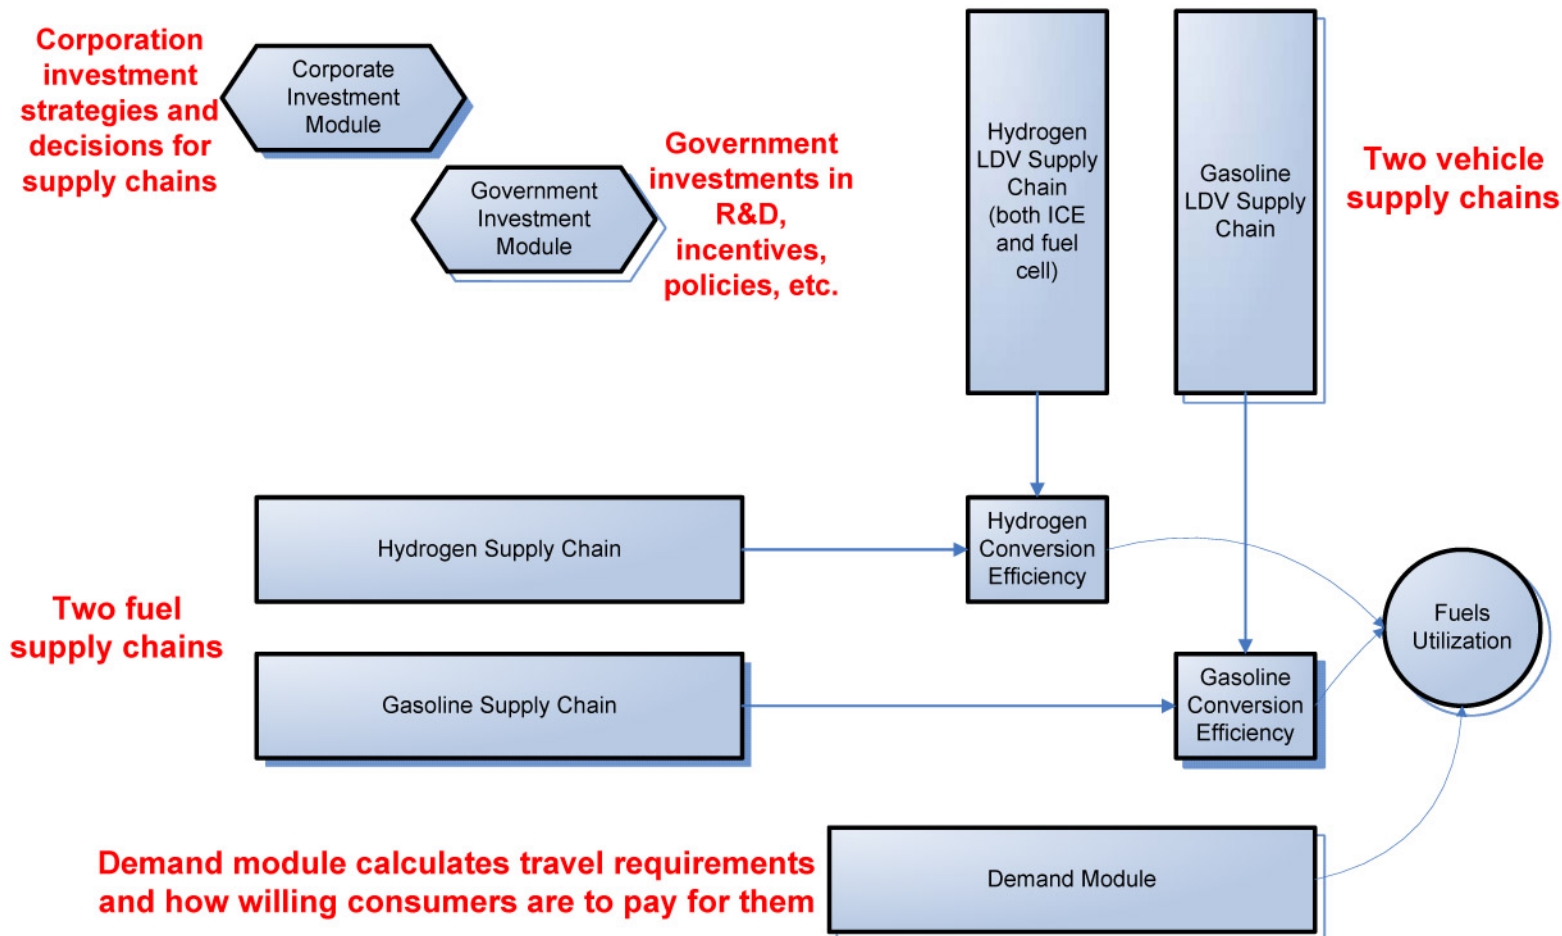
Corporation investment strategies and decisions for supply chains

Corporate Investment Module

Government Investment Module

Government investments in R&D, incentives, policies, etc.

Hydrogen LDV Supply Chain (both ICE and fuel cell)

Gasoline LDV Supply Chain

Two vehicle supply chains

Hydrogen Supply Chain

Hydrogen Conversion Efficiency

Fuels Utilization

Two fuel supply chains

Gasoline Supply Chain

Gasoline Conversion Efficiency

Demand module calculates travel requirements and how willing consumers are to pay for them

Demand Module